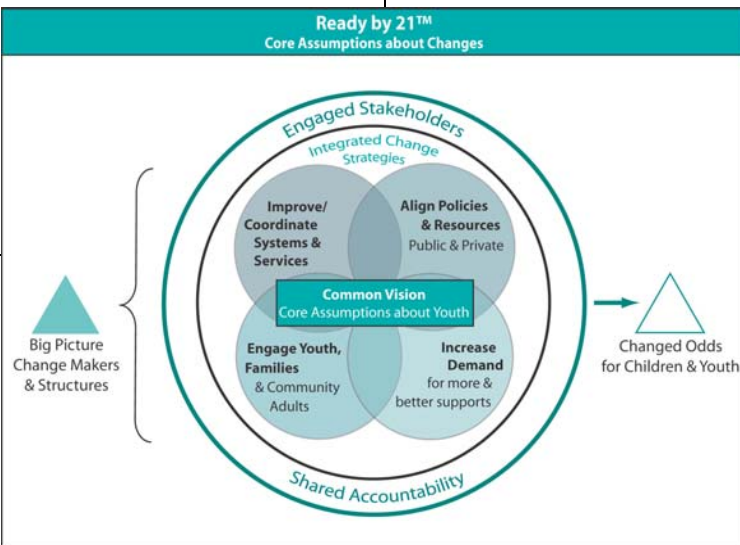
Ready by 21™
Core Assumptions about Changes

Engaged Stakeholders

Integrated Change Strategies

Improve/ Coordinate Systems & Services

Align Policies & Resources
Public & Private

Common Vision
Core Assumptions about Youth

Engage Youth, Families & Community Adults

Increase Demand for more & better supports

Shared Accountability

Big Picture Change Makers & Structures

Changed Odds for Children & Youth